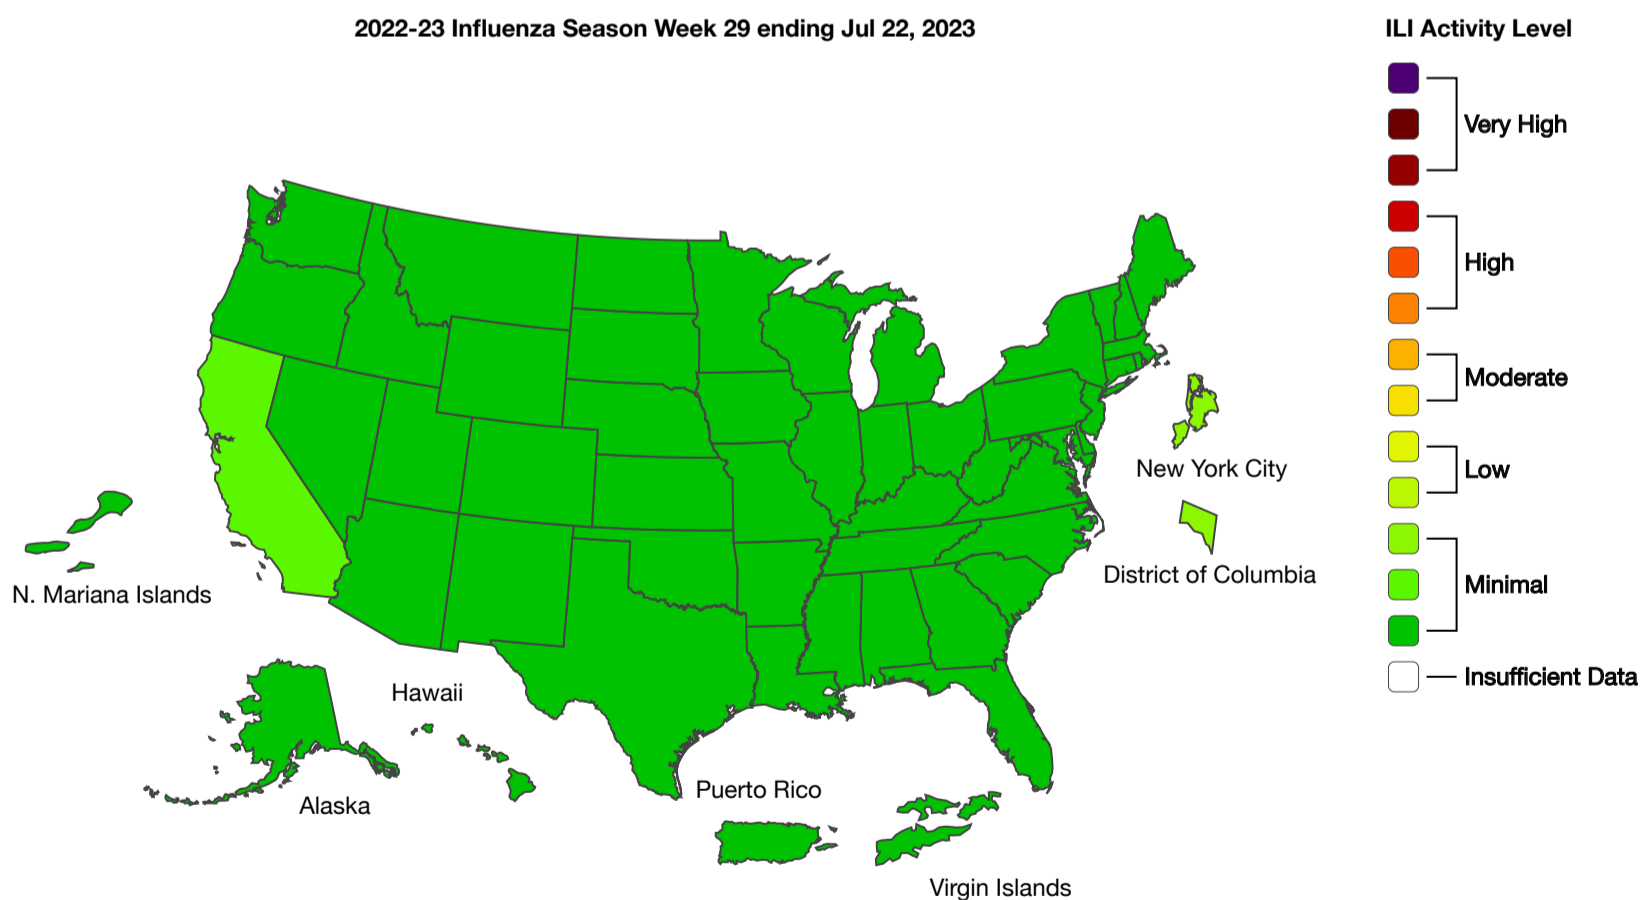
2022-23 Influenza Season Week 29 ending Jul 22, 2023

ILI Activity Level

Very High

High

Moderate

Low

Minimal

Insufficient Data

New York City

District of Columbia

N. Mariana Islands

Hawaii

Alaska

Puerto Rico

Virgin Islands